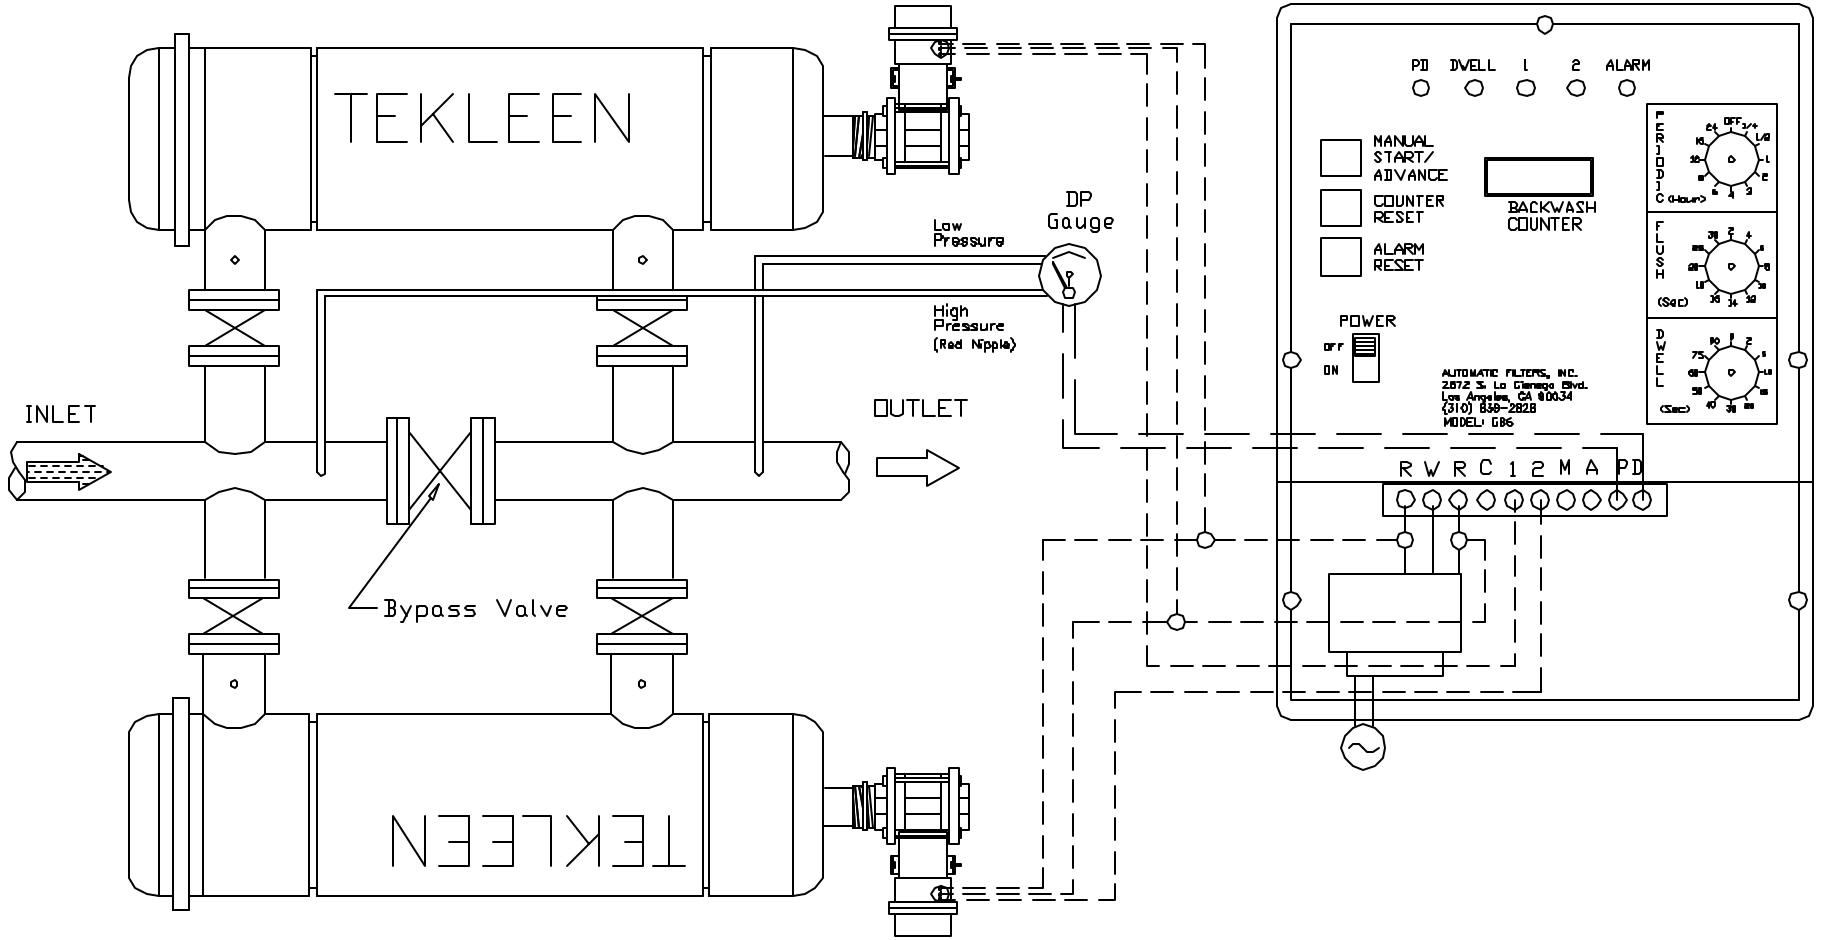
TEKLEEN

DP Gauge

Low Pressure

High Pressure (Red Nipple)

INLET

OUTLET

Bypass Valve

TEKLEEN

PD DWELL 1 2 ALARM

MANUAL START/ ADVANCE

COUNTER RESET

ALARM RESET

BACKWASH COUNTER

PERIODIC (Hour)

OFF 3/4 1/2 1 2 3 4 6 8 12 16 24

FLUSH (Sec)

DWELL (Sec)

POWER

OFF

ON

AUTOMATIC FILTERS, INC.
2672 S. La Cienega Blvd.
Los Angeles, CA 90034
(310) 839-2828
MODEL: G86

R W R C 1 2 M A PD